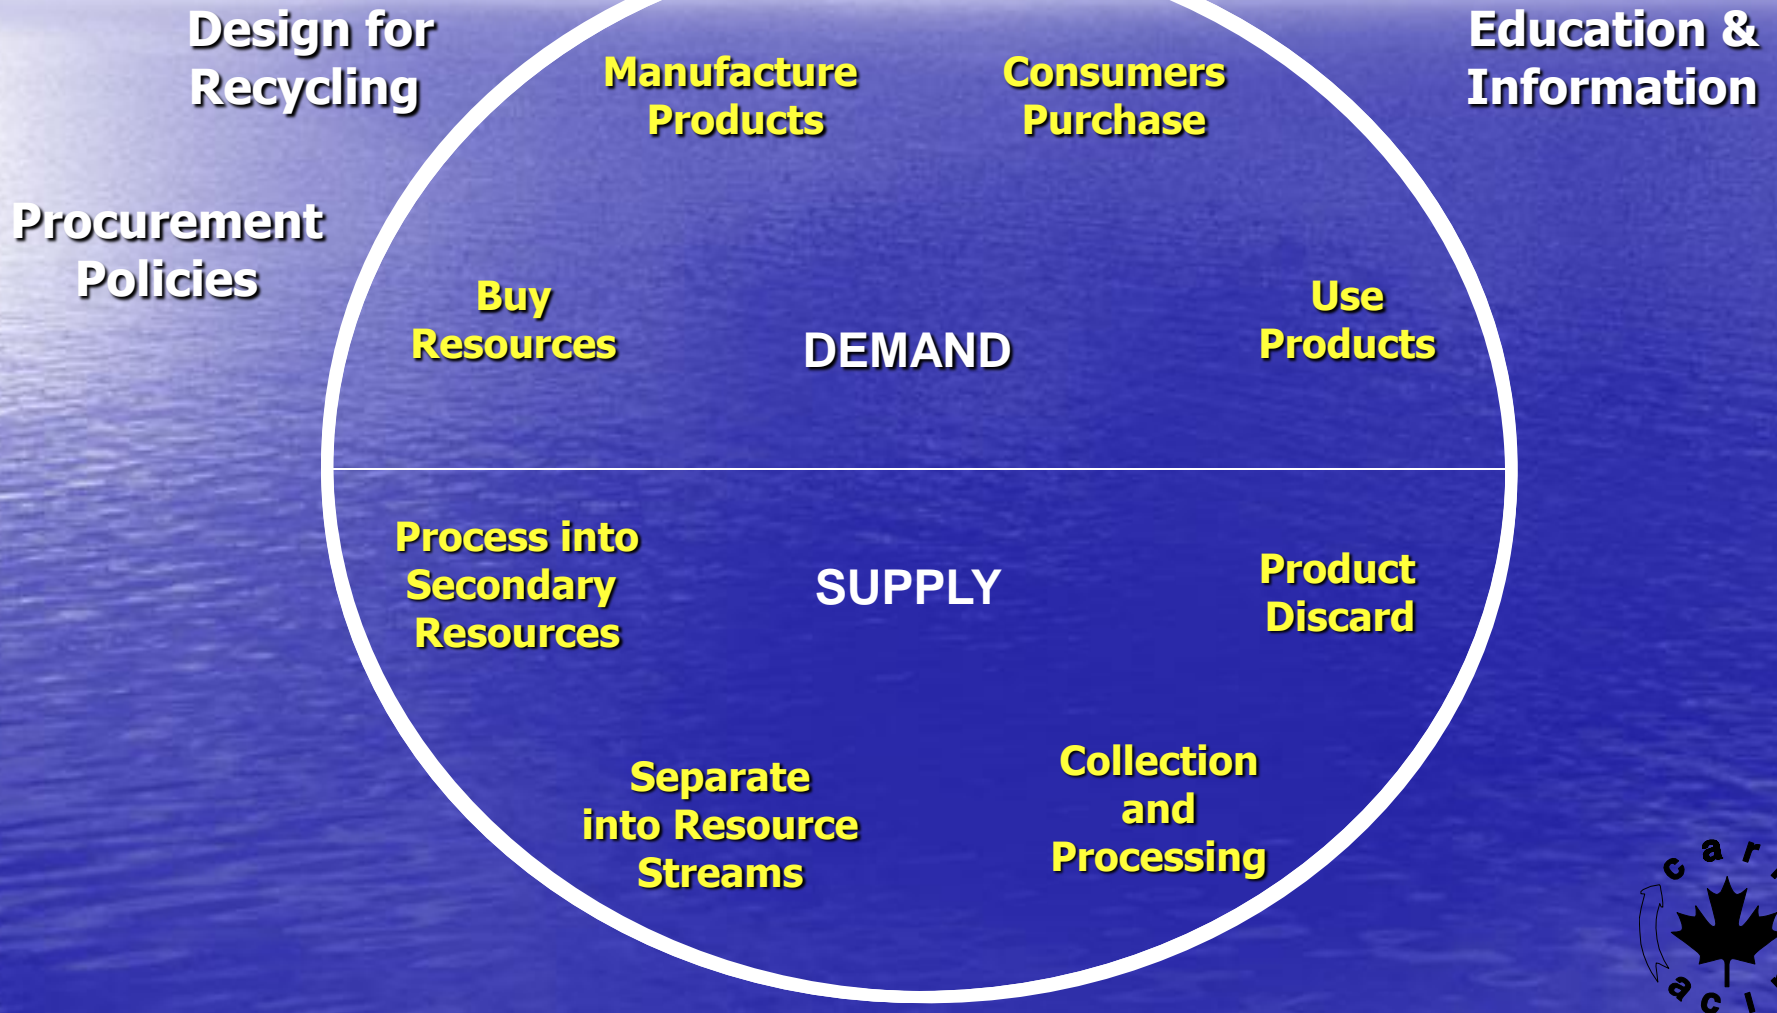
Design for Recycling

Education & Information

Procurement Policies

Manufacture Products

Consumers Purchase

Buy Resources

DEMAND

Use Products

Process into Secondary Resources

SUPPLY

Product Discard

Separate into Resource Streams

Collection and Processing

c a r
a c l